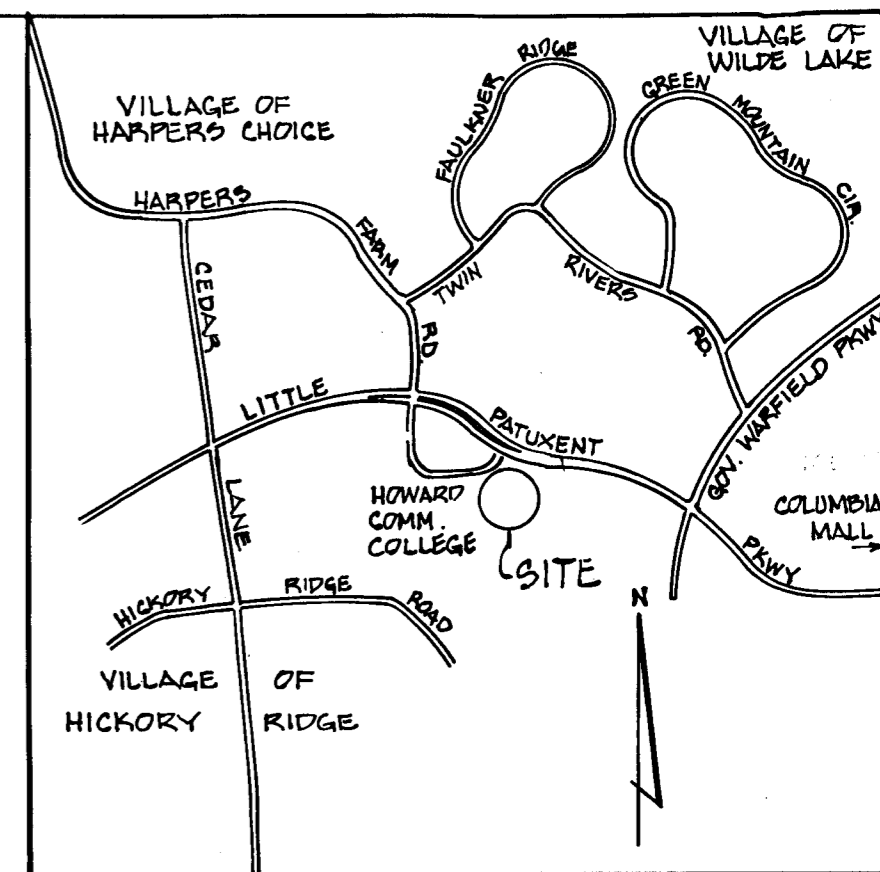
VILLAGE OF WILDE LAKE

VILLAGE OF HARPERS CHOICE

RIDGE
FAULKNER
GREEN
MOUNTAIN
CIR.
HARPERS
FARM
TWIN
RIVERS
CEDAR
RD.
RD.
GOV. WARFIELD PKWY
LITTLE
PATUXENT
HOWARD COMM. COLLEGE
SITE
COLUMBIA MALL
PKWY
LANE
N
HICKORY
RIDGE
ROAD

VILLAGE OF HICKORY RIDGE